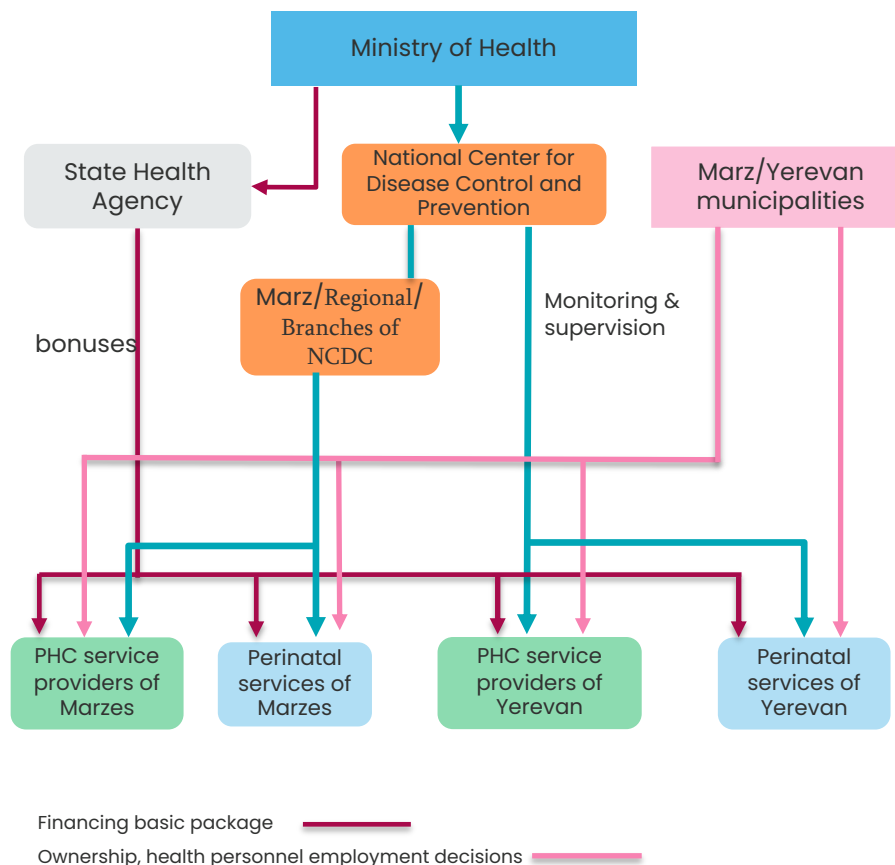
Ministry of Health

State Health Agency

National Center for Disease Control and Prevention

Marz/Yerevan municipalities

Marz/Regional/ Branches of NCDC

Monitoring & supervision

bonuses

PHC service providers of Marzes

Perinatal services of Marzes

PHC service providers of Yerevan

Perinatal services of Yerevan

Financing basic package

Ownership, health personnel employment decisions